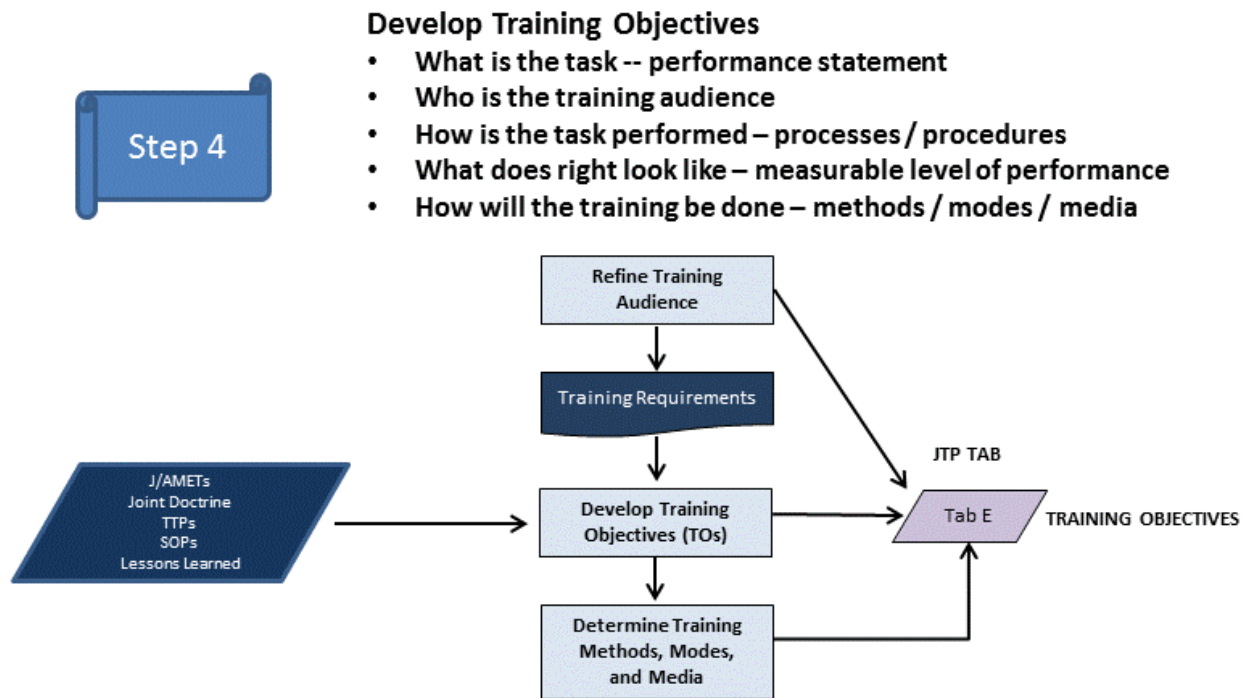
Step 4

Develop Training Objectives
• What is the task -- performance statement
• Who is the training audience
• How is the task performed – processes / procedures
• What does right look like – measurable level of performance
• How will the training be done – methods / modes / media

Refine Training Audience

Training Requirements

J/AMETs
Joint Doctrine
TTPs
SOPs
Lessons Learned

Develop Training Objectives (TOs)

Determine Training Methods, Modes, and Media

JTP TAB

Tab E

TRAINING OBJECTIVES